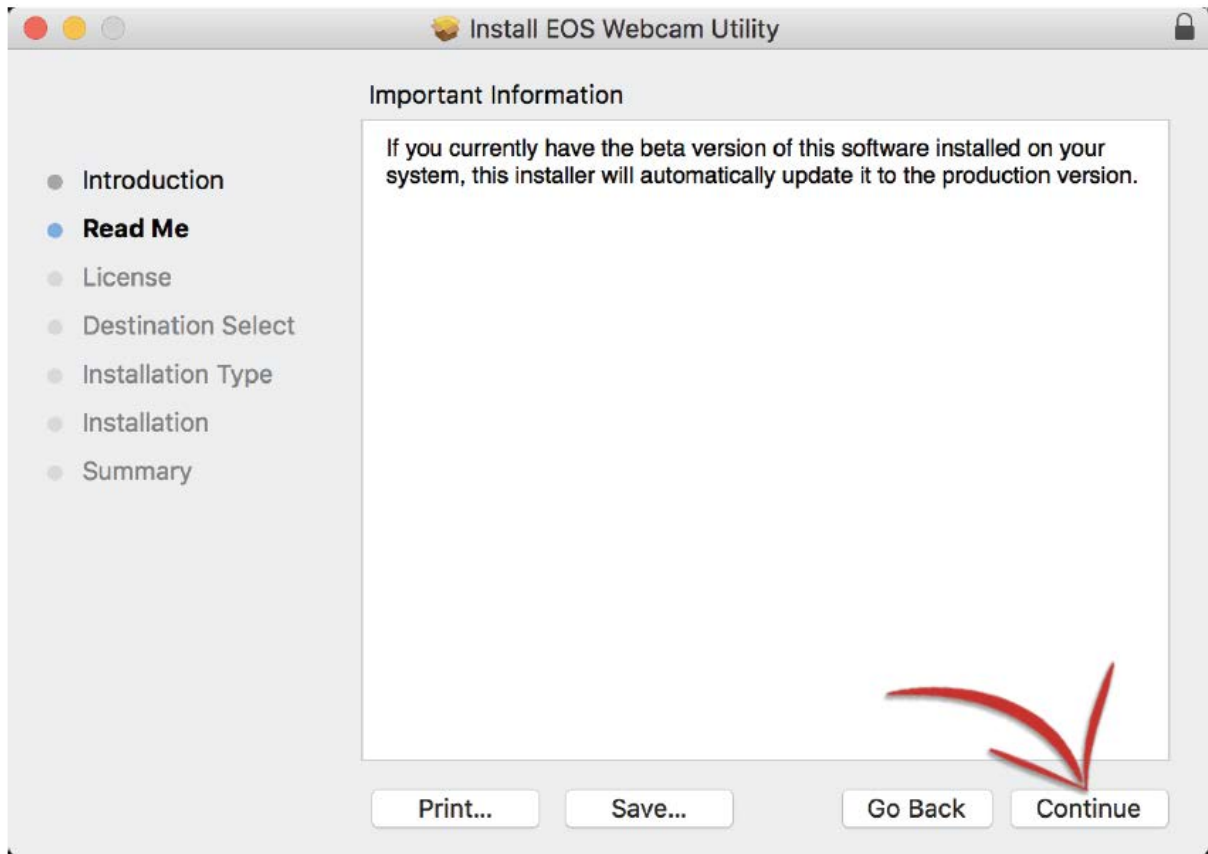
Install EOS Webcam Utility

Important Information

Introduction
Read Me
License
Destination Select
Installation Type
Installation
Summary

If you currently have the beta version of this software installed on your system, this installer will automatically update it to the production version.

Print...
Save...
Go Back
Continue